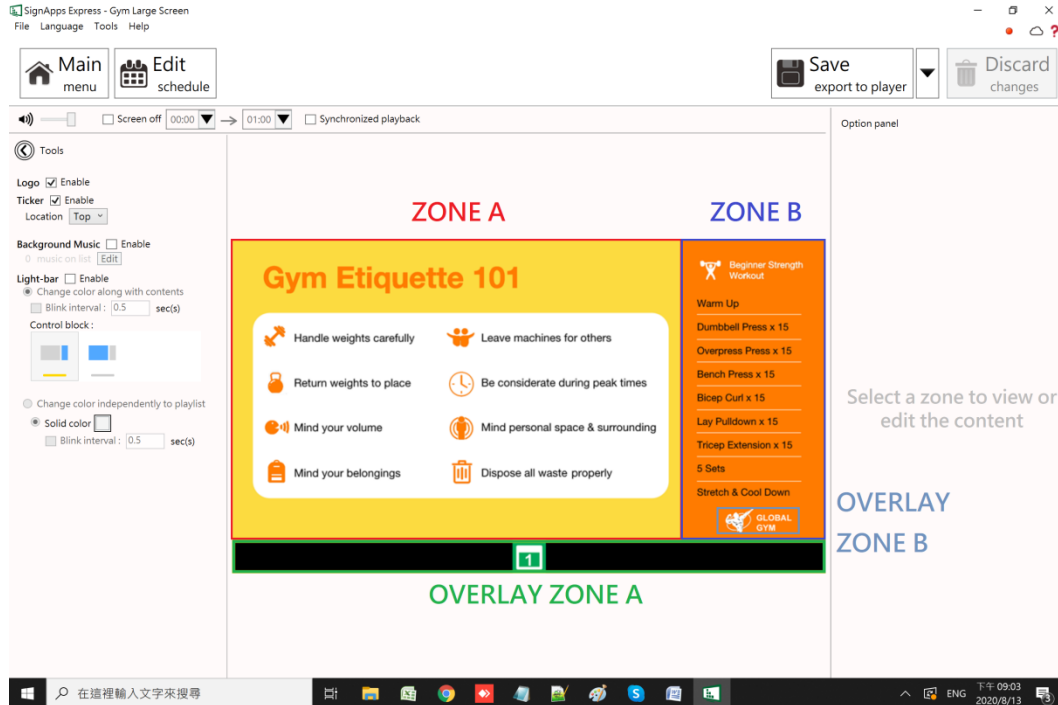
SignApps Express - Gym Large Screen
File Language Tools Help

Main menu
Edit schedule
Save export to player
Discard changes

Screen off 00:00 → 01:00
Synchronized playback
Option panel

Tools

Logo Enable
Ticker Enable
Location Top

Background Music Enable
0 music on list Edit

Light-bar Enable
Change color along with contents
Blink interval : 0.5 sec(s)
Control block :

Change color independently to playlist
Solid color
Blink interval : 0.5 sec(s)

ZONE A
ZONE B

Gym Etiquette 101

Handle weights carefully
Leave machines for others
Return weights to place
Be considerate during peak times
Mind your volume
Mind personal space & surrounding
Mind your belongings
Dispose all waste properly

Beginner Strength Workout
Warm Up
Dumbbell Press x 15
Overpress Press x 15
Bench Press x 15
Bicep Curl x 15
Lay Pulldown x 15
Tricep Extension x 15
5 Sets
Stretch & Cool Down
GLOBAL GYM

OVERLAY ZONE B

1

OVERLAY ZONE A

Select a zone to view or edit the content

在這裡輸入文字來搜尋
ENG 下午 09:03 2020/8/13